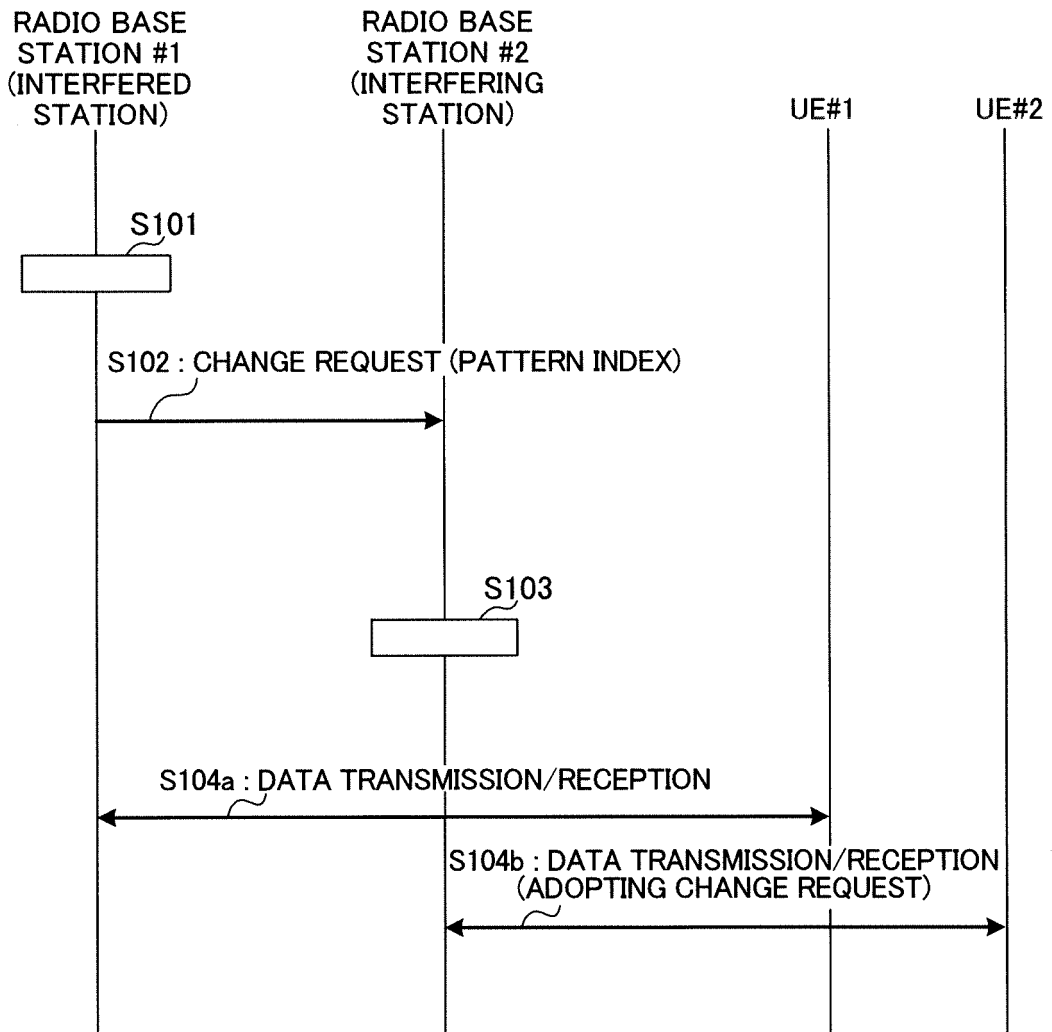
RADIO BASE STATION #1 (INTERFERED STATION)

RADIO BASE STATION #2 (INTERFERING STATION)

UE#1

UE#2

S101

S102 : CHANGE REQUEST (PATTERN INDEX)

S103

S104a : DATA TRANSMISSION/RECEPTION

S104b : DATA TRANSMISSION/RECEPTION (ADOPTING CHANGE REQUEST)